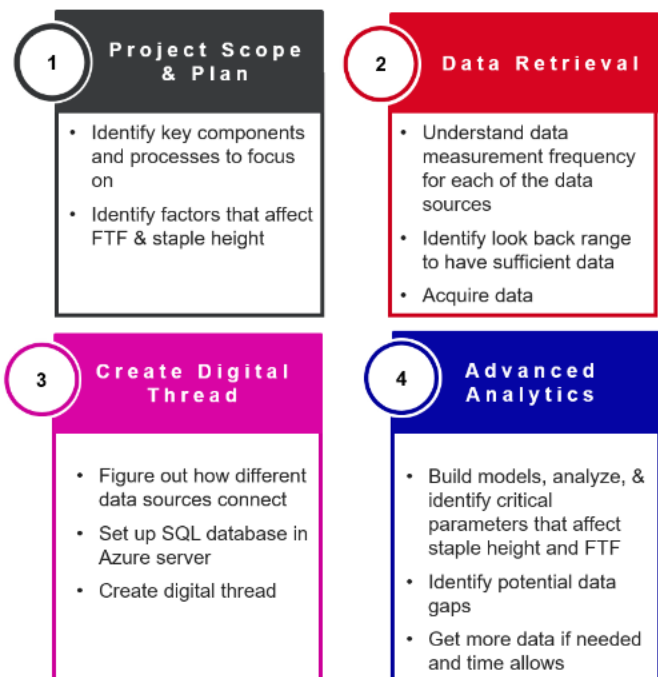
1

Project Scope & Plan

- Identify key components and processes to focus on
- Identify factors that affect FTF & staple height

2

Data Retrieval

- Understand data measurement frequency for each of the data sources
- Identify look back range to have sufficient data
- Acquire data

3

Create Digital Thread

- Figure out how different data sources connect
- Set up SQL database in Azure server
- Create digital thread

4

Advanced Analytics

- Build models, analyze, & identify critical parameters that affect staple height and FTF
- Identify potential data gaps
- Get more data if needed and time allows